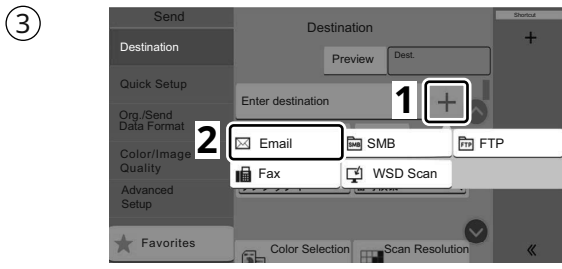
③

Send

Destination

Quick Setup

Org./Send Data Format

Color/Image Quality

Advanced Setup

Favorites

Destination

Preview

Dest.

Enter destination

1

+

2

Email

SMB

FTP

Fax

WSD Scan

Color Selection

Scan Resolution

Shortcut

+

«